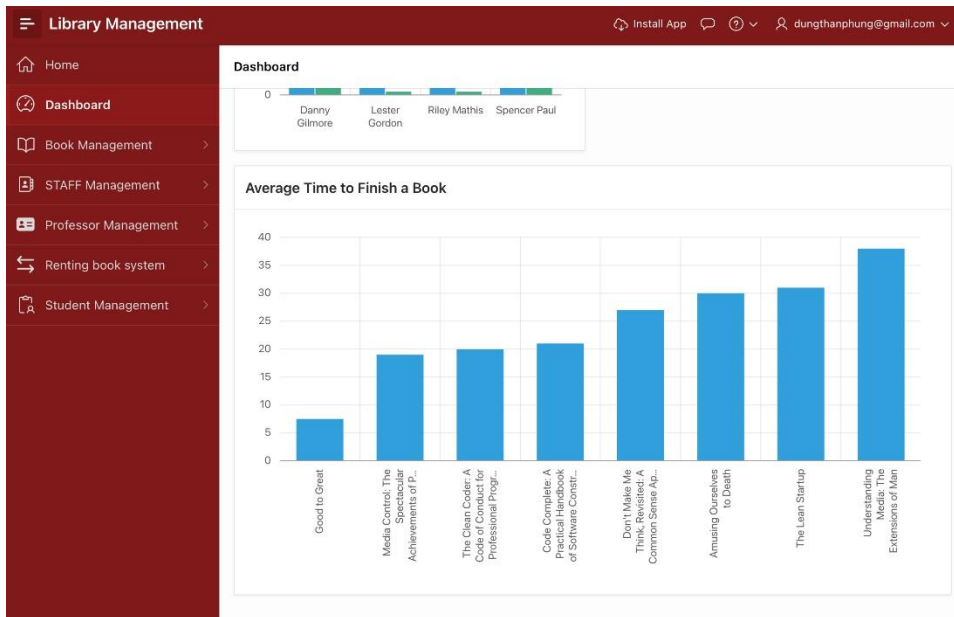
Library Management

Install App

dungthanphung@gmail.com

Home

Dashboard

Book Management

STAFF Management

Professor Management

Renting book system

Student Management

Dashboard

0

Danny Gilmore

Lester Gordon

Riley Mathis

Spencer Paul

Average Time to Finish a Book

40
35
30
25
20
15
10
5
0

Good to Great

Media Control: The Spectacular Achievements of P...

The Clean Coder: A Code of Conduct for Professional Progr...

Code Complete: A Practical Handbook of Software Constr...

Don't Make Me Think, Revisited: A Common Sense Ap...

Amusing Ourselves to Death

The Lean Startup

Understanding Media: The Extensions of Man